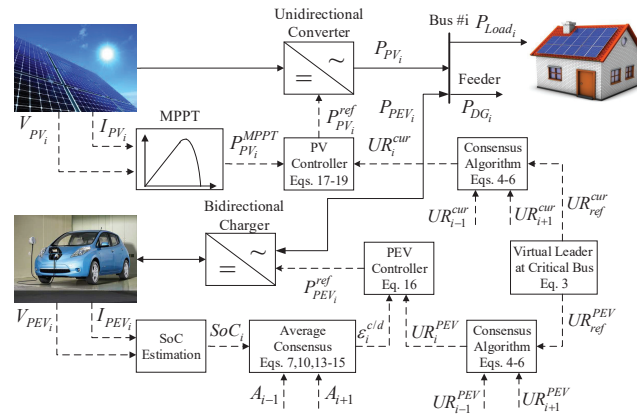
Unidirectional Converter

Bus #i $P_{Load_i}$

$P_{PV_i}$

Feeder

$P_{PEV_i}$

$P_{DG_i}$

MPPT

$V_{PV_i}$

$I_{PV_i}$

$P_{PV_i}^{MPPT}$

$P_{PV_i}^{ref}$

PV Controller Eqs. 17-19

$UR_i^{cur}$

Consensus Algorithm Eqs. 4-6

$UR_{i-1}^{cur}$

$UR_{i+1}^{cur}$

$UR_{ref}^{cur}$

Bidirectional Charger

PEV Controller Eq. 16

$P_{PEV_i}^{ref}$

Virtual Leader at Critical Bus Eq. 3

$V_{PEV_i}$

$I_{PEV_i}$

SoC Estimation

$SoC_i$

Average Consensus Eqs. 7,10,13-15

$\varepsilon_i^{c/d}$

$UR_i^{PEV}$

Consensus Algorithm Eqs. 4-6

$UR_{ref}^{PEV}$

$A_{i-1}$

$A_{i+1}$

$UR_{i-1}^{PEV}$

$UR_{i+1}^{PEV}$